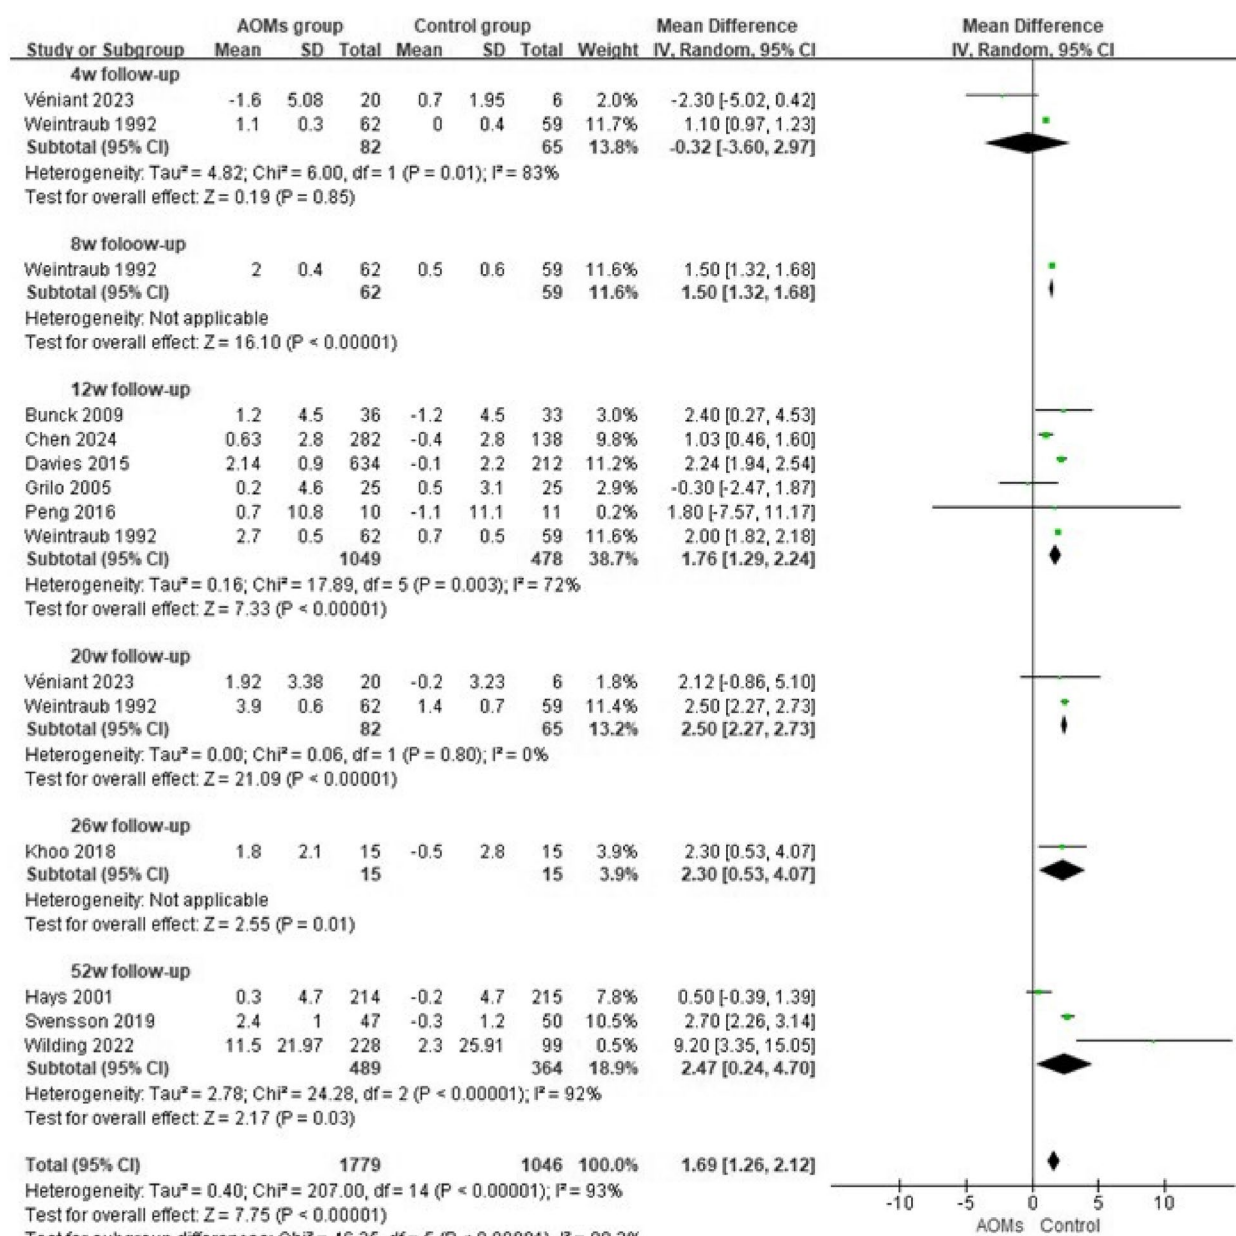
| Study or Subgroup | AOMs group Mean | SD | Total | Control group Mean | SD | Total | Weight | Mean Difference IV, Random, 95% CI |
|---|---|---|---|---|---|---|---|---|
| **4w follow-up** | | | | | | | | |
| Véniant 2023 | -1.6 | 5.08 | 20 | 0.7 | 1.95 | 6 | 2.0% | -2.30 [-5.02, 0.42] |
| Weintraub 1992 | 1.1 | 0.3 | 62 | 0 | 0.4 | 59 | 11.7% | 1.10 [0.97, 1.23] |
| **Subtotal (95% CI)** | | | **82** | | | **65** | **13.8%** | **-0.32 [-3.60, 2.97]** |
| Heterogeneity: Tau² = 4.82; Chi² = 6.00, df = 1 (P = 0.01); I² = 83% | | | | | | | | |
| Test for overall effect: Z = 0.19 (P = 0.85) | | | | | | | | |
| **8w foloow-up** | | | | | | | | |
| Weintraub 1992 | 2 | 0.4 | 62 | 0.5 | 0.6 | 59 | 11.6% | 1.50 [1.32, 1.68] |
| **Subtotal (95% CI)** | | | **62** | | | **59** | **11.6%** | **1.50 [1.32, 1.68]** |
| Heterogeneity: Not applicable | | | | | | | | |
| Test for overall effect: Z = 16.10 (P < 0.00001) | | | | | | | | |
| **12w follow-up** | | | | | | | | |
| Bunck 2009 | 1.2 | 4.5 | 36 | -1.2 | 4.5 | 33 | 3.0% | 2.40 [0.27, 4.53] |
| Chen 2024 | 0.63 | 2.8 | 282 | -0.4 | 2.8 | 138 | 9.8% | 1.03 [0.46, 1.60] |
| Davies 2015 | 2.14 | 0.9 | 634 | -0.1 | 2.2 | 212 | 11.2% | 2.24 [1.94, 2.54] |
| Grilo 2005 | 0.2 | 4.6 | 25 | 0.5 | 3.1 | 25 | 2.9% | -0.30 [-2.47, 1.87] |
| Peng 2016 | 0.7 | 10.8 | 10 | -1.1 | 11.1 | 11 | 0.2% | 1.80 [-7.57, 11.17] |
| Weintraub 1992 | 2.7 | 0.5 | 62 | 0.7 | 0.5 | 59 | 11.6% | 2.00 [1.82, 2.18] |
| **Subtotal (95% CI)** | | | **1049** | | | **478** | **38.7%** | **1.76 [1.29, 2.24]** |
| Heterogeneity: Tau² = 0.16; Chi² = 17.89, df = 5 (P = 0.003); I² = 72% | | | | | | | | |
| Test for overall effect: Z = 7.33 (P < 0.00001) | | | | | | | | |
| **20w follow-up** | | | | | | | | |
| Véniant 2023 | 1.92 | 3.38 | 20 | -0.2 | 3.23 | 6 | 1.8% | 2.12 [-0.86, 5.10] |
| Weintraub 1992 | 3.9 | 0.6 | 62 | 1.4 | 0.7 | 59 | 11.4% | 2.50 [2.27, 2.73] |
| **Subtotal (95% CI)** | | | **82** | | | **65** | **13.2%** | **2.50 [2.27, 2.73]** |
| Heterogeneity: Tau² = 0.00; Chi² = 0.06, df = 1 (P = 0.80); I² = 0% | | | | | | | | |
| Test for overall effect: Z = 21.09 (P < 0.00001) | | | | | | | | |
| **26w follow-up** | | | | | | | | |
| Khoo 2018 | 1.8 | 2.1 | 15 | -0.5 | 2.8 | 15 | 3.9% | 2.30 [0.53, 4.07] |
| **Subtotal (95% CI)** | | | **15** | | | **15** | **3.9%** | **2.30 [0.53, 4.07]** |
| Heterogeneity: Not applicable | | | | | | | | |
| Test for overall effect: Z = 2.55 (P = 0.01) | | | | | | | | |
| **52w follow-up** | | | | | | | | |
| Hays 2001 | 0.3 | 4.7 | 214 | -0.2 | 4.7 | 215 | 7.8% | 0.50 [-0.39, 1.39] |
| Svensson 2019 | 2.4 | 1 | 47 | -0.3 | 1.2 | 50 | 10.5% | 2.70 [2.26, 3.14] |
| Wilding 2022 | 11.5 | 21.97 | 228 | 2.3 | 25.91 | 99 | 0.5% | 9.20 [3.35, 15.05] |
| **Subtotal (95% CI)** | | | **489** | | | **364** | **18.9%** | **2.47 [0.24, 4.70]** |
| Heterogeneity: Tau² = 2.78; Chi² = 24.28, df = 2 (P < 0.00001); I² = 92% | | | | | | | | |
| Test for overall effect: Z = 2.17 (P = 0.03) | | | | | | | | |
| **Total (95% CI)** | | | **1779** | | | **1046** | **100.0%** | **1.69 [1.26, 2.12]** |

Heterogeneity: Tau² = 0.40; Chi² = 207.00, df = 14 (P < 0.00001); I² = 93%
Test for overall effect: Z = 7.75 (P < 0.00001)
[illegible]

Mean Difference
IV, Random, 95% CI

-10 -5 0 5 10
AOMs Control